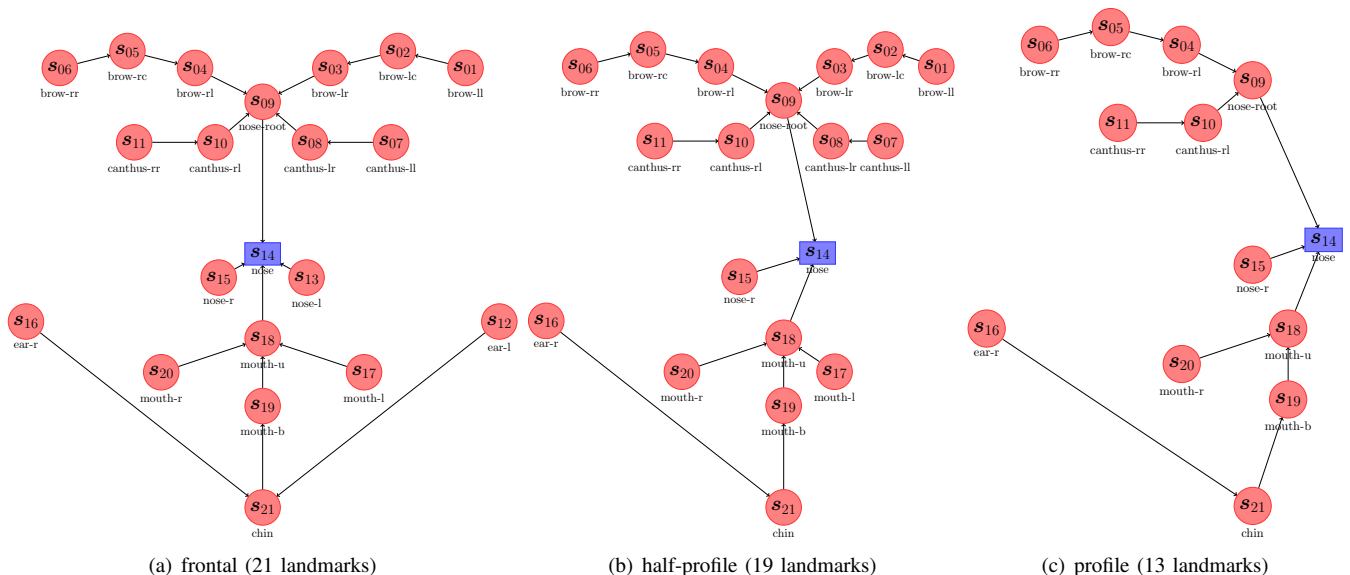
$s_{06}$ brow-rr $s_{05}$ brow-rc $s_{04}$ brow-rl $s_{09}$ nose-root $s_{03}$ brow-lr $s_{02}$ brow-lc $s_{01}$ brow-ll
$s_{11}$ canthus-rr $s_{10}$ canthus-rl $s_{08}$ canthus-lr $s_{07}$ canthus-ll
$s_{14}$ nose $s_{15}$ nose-r $s_{13}$ nose-l
$s_{16}$ ear-r $s_{18}$ mouth-u $s_{12}$ ear-l
$s_{20}$ mouth-r $s_{17}$ mouth-l
$s_{19}$ mouth-b
$s_{21}$ chin

(a) frontal (21 landmarks)

$s_{06}$ brow-rr $s_{05}$ brow-rc $s_{04}$ brow-rl $s_{09}$ nose-root $s_{03}$ brow-lr $s_{02}$ brow-lc $s_{01}$ brow-ll
$s_{11}$ canthus-rr $s_{10}$ canthus-rl $s_{08}$ canthus-lr $s_{07}$ canthus-ll
$s_{14}$ nose $s_{15}$ nose-r
$s_{16}$ ear-r $s_{18}$ mouth-u
$s_{20}$ mouth-r $s_{17}$ mouth-l
$s_{19}$ mouth-b
$s_{21}$ chin

(b) half-profile (19 landmarks)

$s_{06}$ brow-rr $s_{05}$ brow-rc $s_{04}$ brow-rl $s_{09}$ nose-root
$s_{11}$ canthus-rr $s_{10}$ canthus-rl
$s_{14}$ nose $s_{15}$ nose-r
$s_{16}$ ear-r $s_{18}$ mouth-u
$s_{20}$ mouth-r
$s_{19}$ mouth-b
$s_{21}$ chin

(c) profile (13 landmarks)